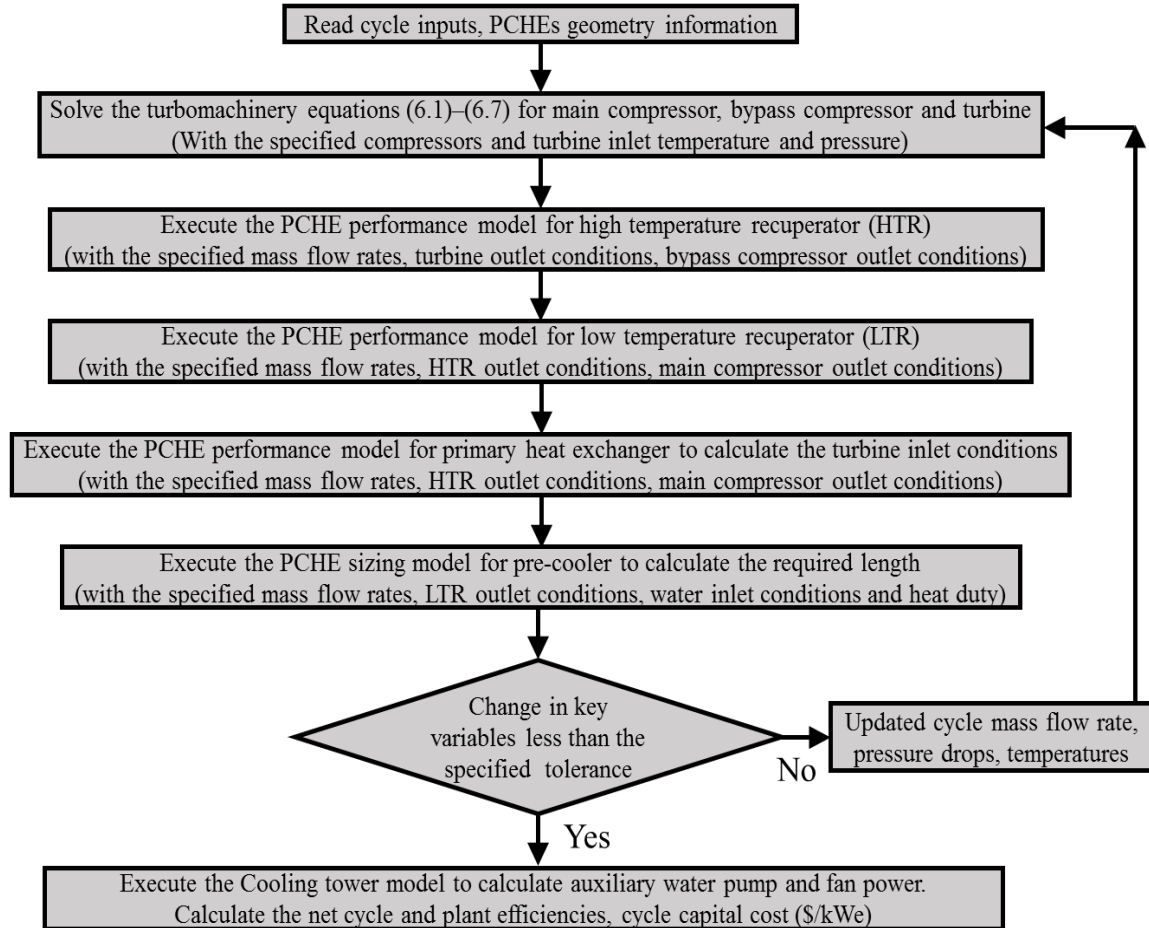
Read cycle inputs, PCHEs geometry information

Solve the turbomachinery equations (6.1)–(6.7) for main compressor, bypass compressor and turbine
(With the specified compressors and turbine inlet temperature and pressure)

Execute the PCHE performance model for high temperature recuperator (HTR)
(with the specified mass flow rates, turbine outlet conditions, bypass compressor outlet conditions)

Execute the PCHE performance model for low temperature recuperator (LTR)
(with the specified mass flow rates, HTR outlet conditions, main compressor outlet conditions)

Execute the PCHE performance model for primary heat exchanger to calculate the turbine inlet conditions
(with the specified mass flow rates, HTR outlet conditions, main compressor outlet conditions)

Execute the PCHE sizing model for pre-cooler to calculate the required length
(with the specified mass flow rates, LTR outlet conditions, water inlet conditions and heat duty)

Change in key variables less than the specified tolerance

No

Updated cycle mass flow rate, pressure drops, temperatures

Yes

Execute the Cooling tower model to calculate auxiliary water pump and fan power.
Calculate the net cycle and plant efficiencies, cycle capital cost ($/kWe)